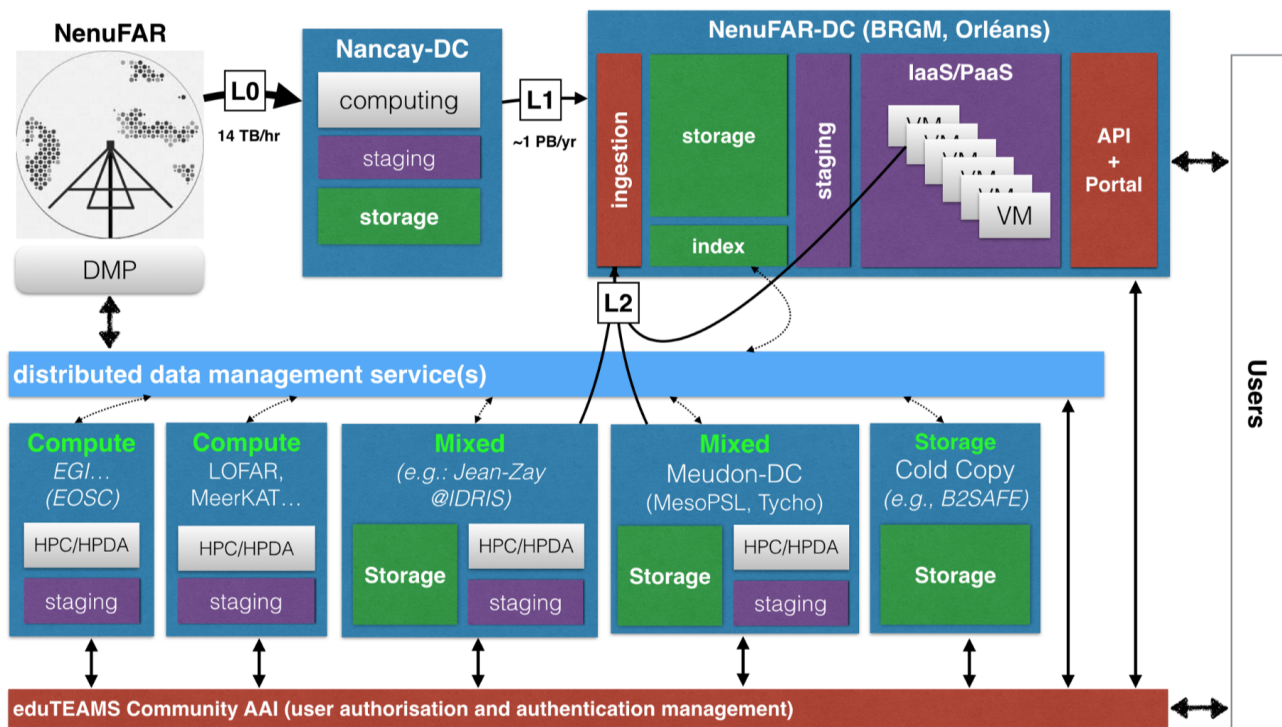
NenuFAR

DMP

L0

14 TB/hr

Nancay-DC

computing

staging

storage

L1

~1 PB/yr

NenuFAR-DC (BRGM, Orléans)

ingestion

storage

index

staging

IaaS/PaaS

VM

VM

VM

VM

VM

VM

API + Portal

L2

distributed data management service(s)

Users

Compute
EGI…
(EOSC)

HPC/HPDA

staging

Compute
LOFAR,
MeerKAT…

HPC/HPDA

staging

Mixed
(e.g.: Jean-Zay @IDRIS)

Storage

HPC/HPDA

staging

Mixed
Meudon-DC
(MesoPSL, Tycho)

Storage

HPC/HPDA

staging

Storage
Cold Copy
(e.g., B2SAFE)

Storage

eduTEAMS Community AAI (user authorisation and authentication management)